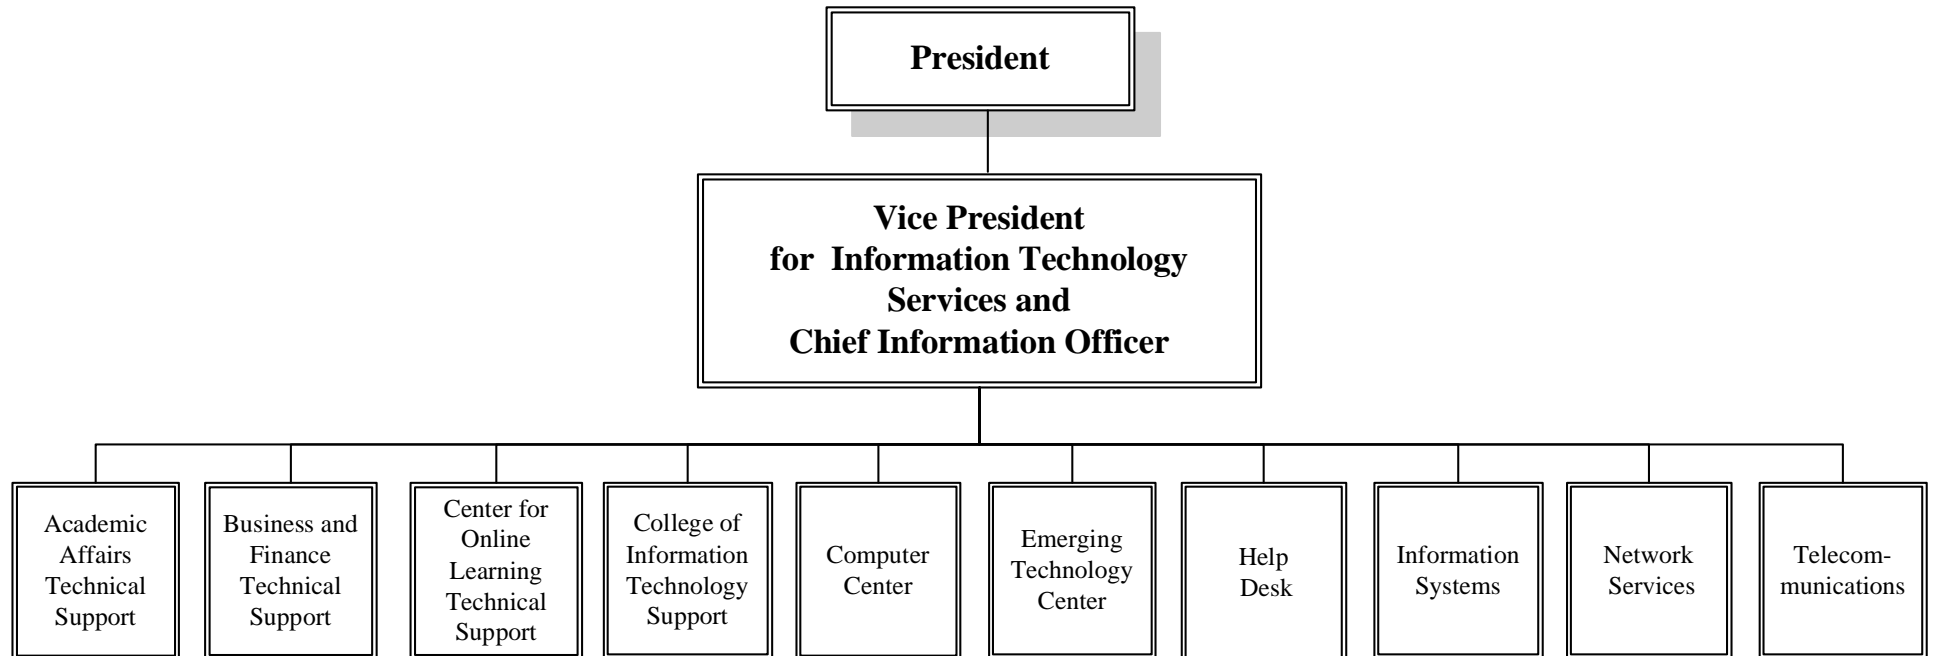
President

Vice President for Information Technology Services and Chief Information Officer

Academic Affairs Technical Support

Business and Finance Technical Support

Center for Online Learning Technical Support

College of Information Technology Support

Computer Center

Emerging Technology Center

Help Desk

Information Systems

Network Services

Telecommunications